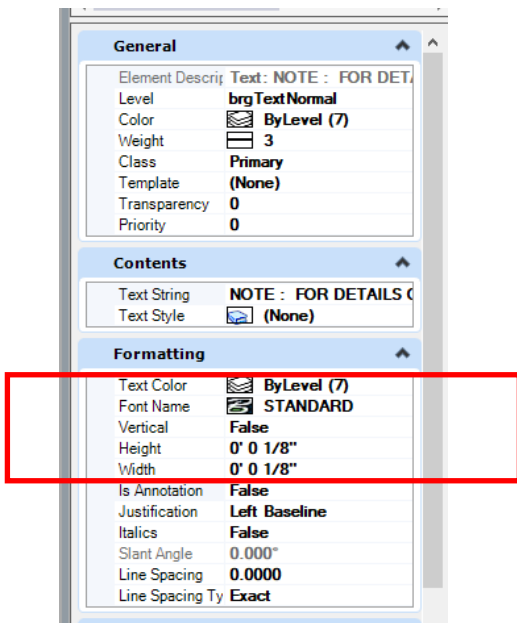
General

| | |
|---|---|
| Element Descrip | Text : NOTE : FOR DETA |
| Level | brgTextNormal |
| Color | ByLevel (7) |
| Weight | 3 |
| Class | Primary |
| Template | (None) |
| Transparency | 0 |
| Priority | 0 |

Contents

| | |
|---|---|
| Text String | NOTE : FOR DETAILS ( |
| Text Style | (None) |

Formatting

| | |
|---|---|
| Text Color | ByLevel (7) |
| Font Name | STANDARD |
| Vertical | False |
| Height | 0' 0 1/8" |
| Width | 0' 0 1/8" |
| Is Annotation | False |
| Justification | Left Baseline |
| Italics | False |
| Slant Angle | 0.000° |
| Line Spacing | 0.0000 |
| Line Spacing Ty | Exact |